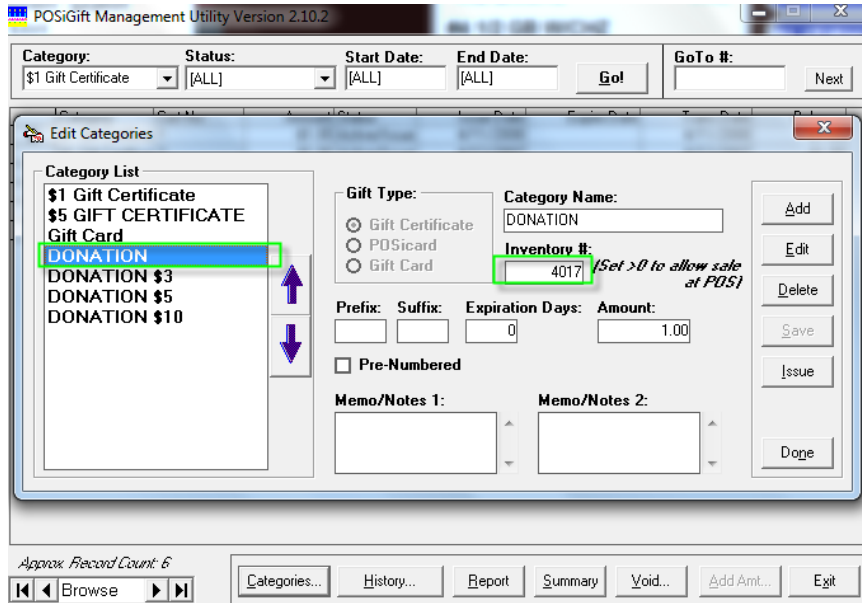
POSiGift Management Utility Version 2.10.2

Category: $1 Gift Certificate
Status: [ALL]
Start Date: [ALL]
End Date: [ALL]
Go!
GoTo #:
Next

Edit Categories

Category List
$1 Gift Certificate
$5 GIFT CERTIFICATE
Gift Card
DONATION
DONATION $3
DONATION $5
DONATION $10

Gift Type:
Gift Certificate
POSicard
Gift Card

Category Name: DONATION
Inventory #: 4017 (Set >0 to allow sale at POS)

Prefix:
Suffix:
Expiration Days: 0
Amount: 1.00

Pre-Numbered

Memo/Notes 1:
Memo/Notes 2:

Add
Edit
Delete
Save
Issue
Done

Approx. Record Count: 6
Browse

Categories...
History...
Report
Summary
Void...
Add Amt...
Exit